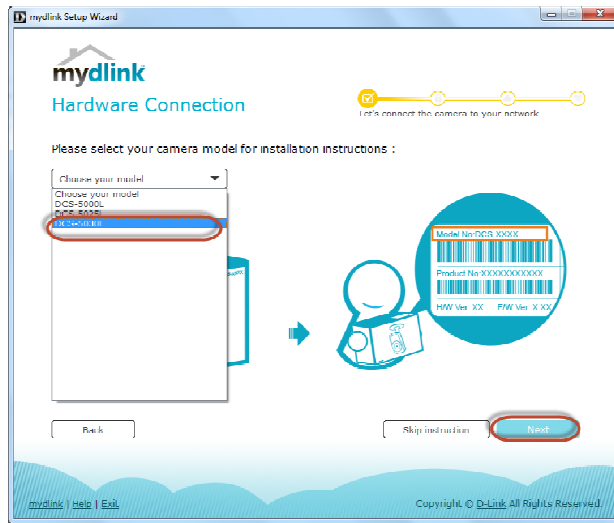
mydlink Setup Wizard

mydlink

Hardware Connection

Let's connect the camera to your network

Please select your camera model for installation instructions :

Choose your model

Choose your model
DCS-5000L
DCS-5020L
DCS-5030L

Model No:DCS-XXXX

Product No:XXXXXXXXXXX

H/W Ver.:XX F/W Ver.:X.XX

Back

Skip instruction

Next

mydlink | Help | Exit

Copyright © D-Link All Rights Reserved.